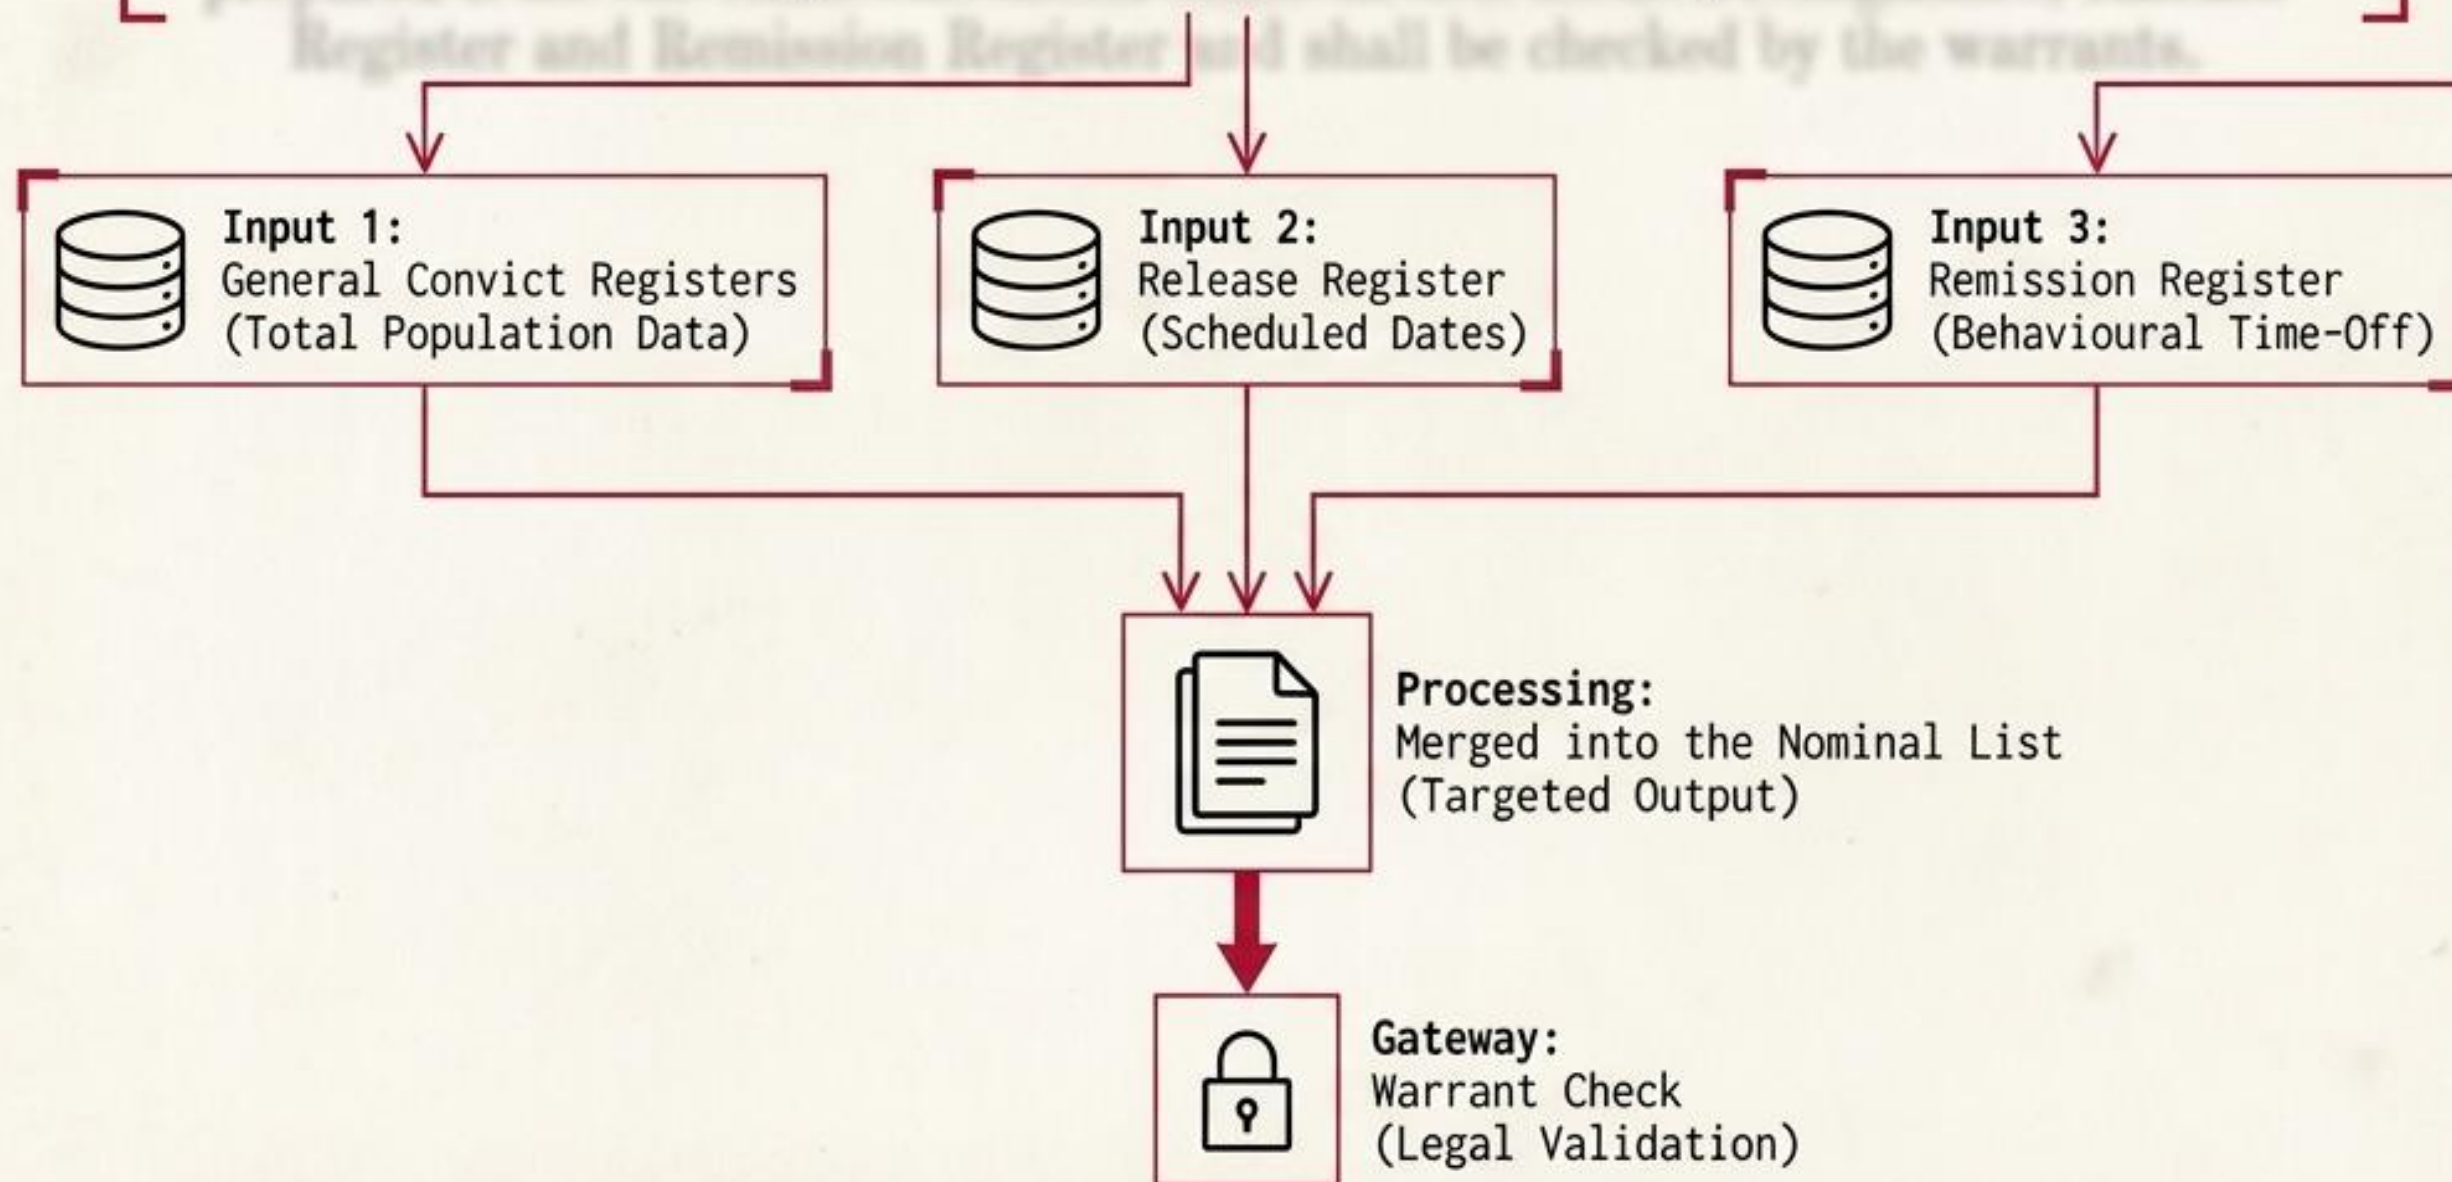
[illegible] Register and Remission Register and shall be checked by the warrants.

**Input 1:**
General Convict Registers
(Total Population Data)

**Input 2:**
Release Register
(Scheduled Dates)

**Input 3:**
Remission Register
(Behavioural Time-Off)

**Processing:**
Merged into the Nominal List
(Targeted Output)

**Gateway:**
Warrant Check
(Legal Validation)